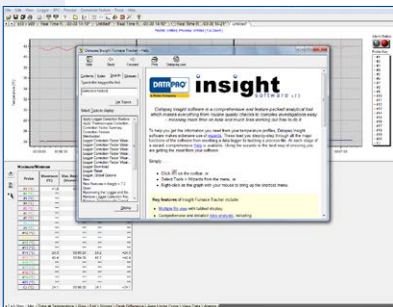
Datapaq Insight Furnace Tracker - Help

Hide Back Forward Print Datapaq.com

Contents Index Search Favorites

Type in the keyword to find:

List Topics

Select Topic to display:

DATAPAQ

insight
software

Datapaq Insight software is a comprehensive and feature-packed analytical tool which makes everything from regular quality checks to complex investigations easy - increasing the time on task and time spent working out how to do it.

To help you get the information you need from your temperature profiles, Datapaq Insight software makes extensive use of wizards. These lead you step-by-step through all the major functions of the software from enabling a data logger to reporting a profile file. At each stage of a wizard, comprehensive help is available. Using the wizards is the best way of ensuring you are getting the most from your software.

Simply -

Click on the toolbar, or
Select Tools > Wizards from the menu, or
Right-click on the graph with your mouse to bring up the shortcut menu.

Key features of Insight Furnace Tracker include:

Comprehensive and detailed data analysis, including

Display

Minimum/Maximum

Probe